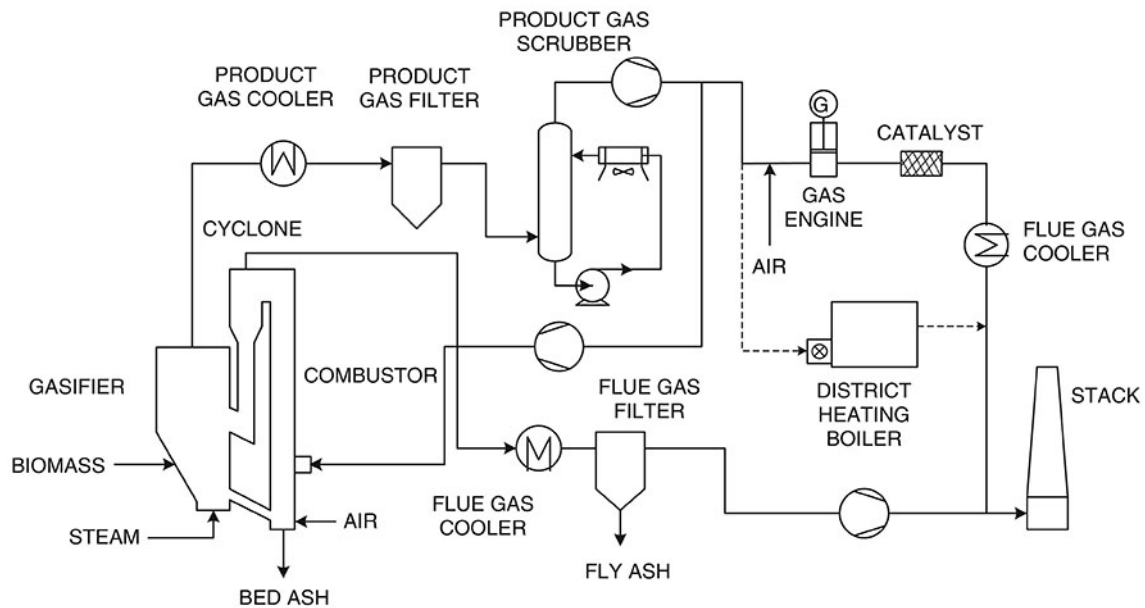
PRODUCT GAS SCRUBBER

PRODUCT GAS COOLER

PRODUCT GAS FILTER

G

CATALYST

GAS ENGINE

CYCLONE

AIR

FLUE GAS COOLER

COMBUSTOR

GASIFIER

FLUE GAS FILTER

DISTRICT HEATING BOILER

STACK

BIOMASS

FLUE GAS COOLER

STEAM

AIR

FLY ASH

BED ASH